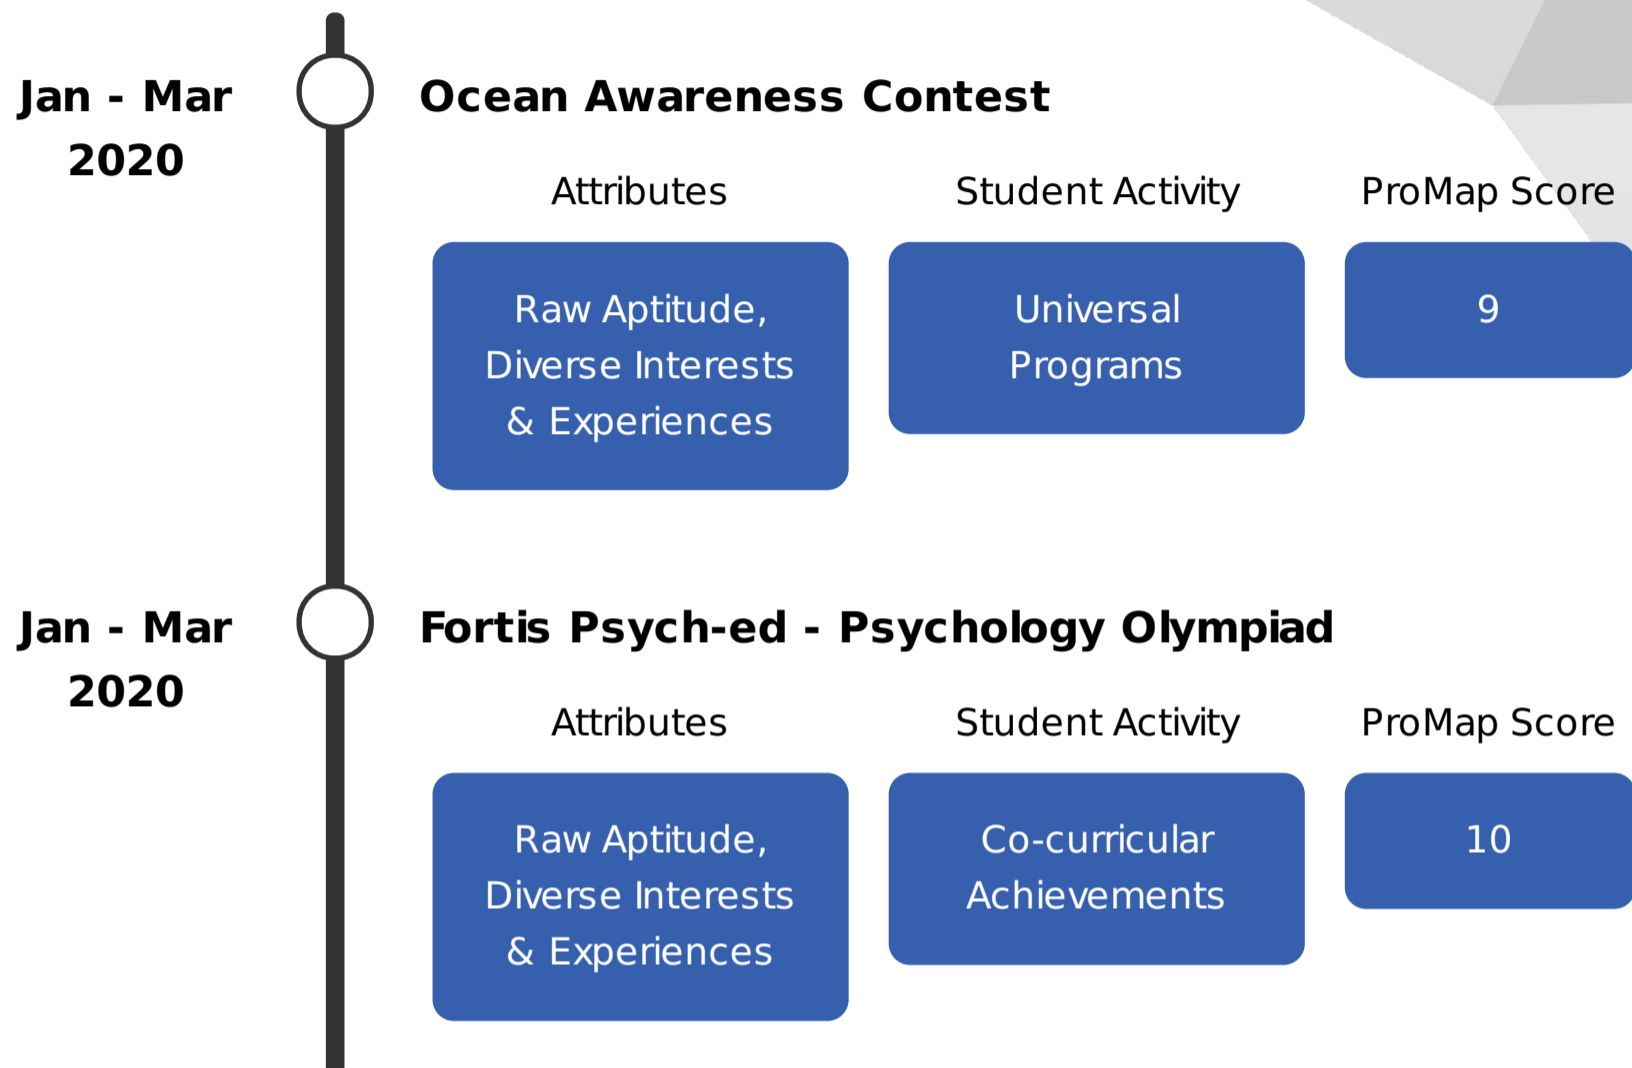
Jan - Mar 2020

Ocean Awareness Contest

Attributes

Student Activity

ProMap Score

Raw Aptitude, Diverse Interests & Experiences

Universal Programs

9

Jan - Mar 2020

Fortis Psych-ed - Psychology Olympiad

Attributes

Student Activity

ProMap Score

Raw Aptitude, Diverse Interests & Experiences

Co-curricular Achievements

10